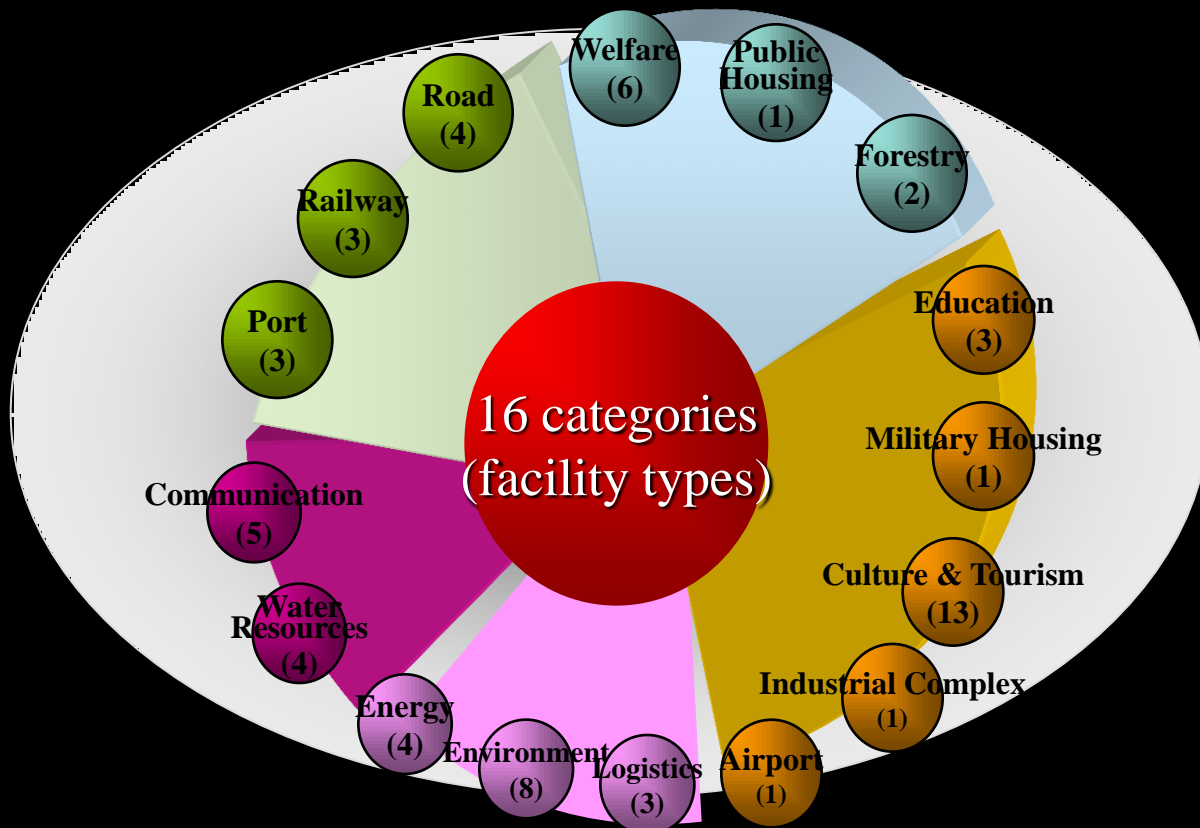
16 categories (facility types)

Welfare (6)

Public Housing (1)

Forestry (2)

Education (3)

Military Housing (1)

Culture & Tourism (13)

Industrial Complex (1)

Airport (1)

Logistics (3)

Environment (8)

Energy (4)

Water Resources (4)

Communication (5)

Port (3)

Railway (3)

Road (4)